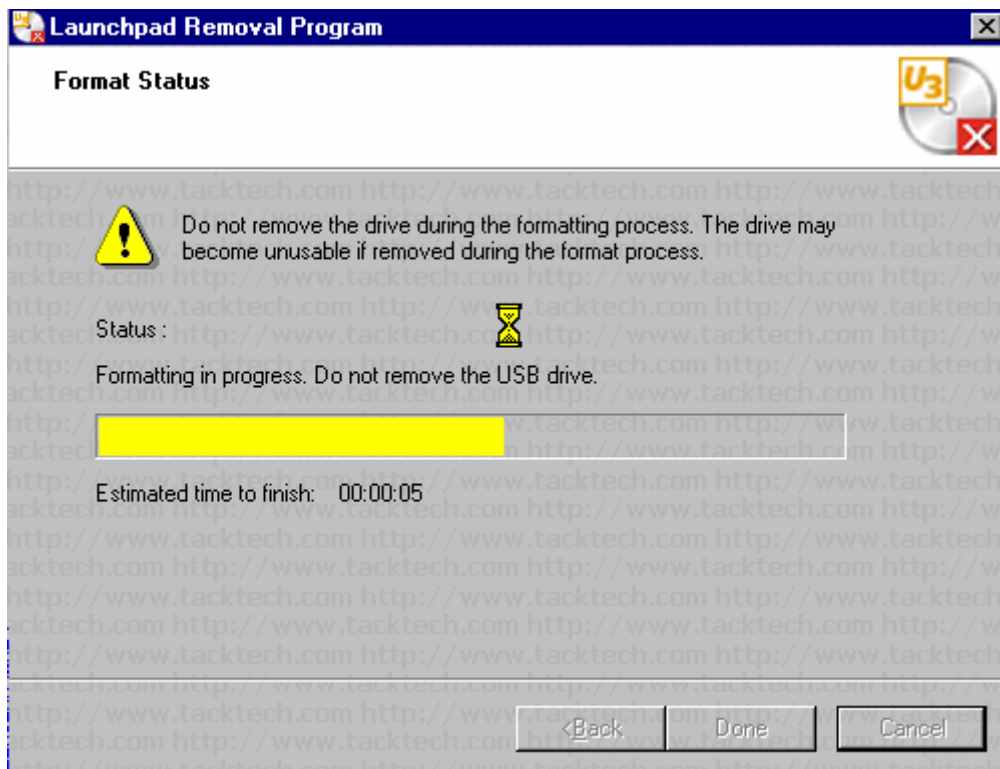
Launchpad Removal Program

Format Status

U3

Do not remove the drive during the formatting process. The drive may become unusable if removed during the format process.

Status :

Formatting in progress. Do not remove the USB drive.

Estimated time to finish: 00:00:05

< Back | Done | Cancel

http://www.tacktech.com http://www.tacktech.com http://www.tacktech